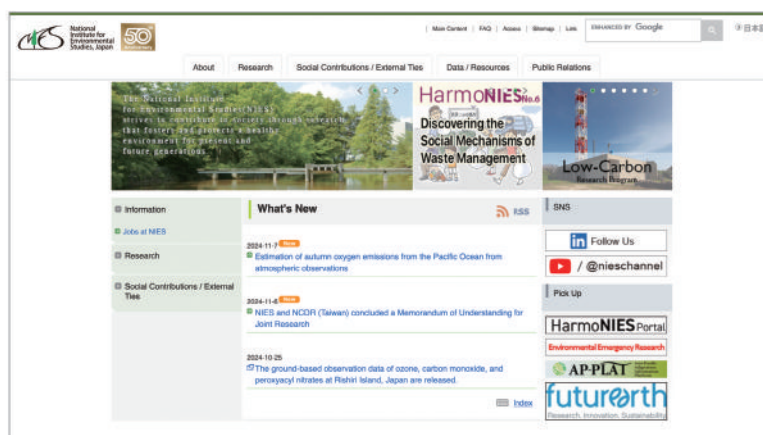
NIES National Institute for Environmental Studies, Japan 50

| Main Content | FAQ | Access | Sitemap | Link ENHANCED BY Google 日本語

About Research Social Contributions / External Ties Data / Resources Public Relations

The National Institute for Environmental Studies (NIES) strives to contribute to society through research that fosters and protects a healthy environment for present and future generations.

HarmoNIES No.6 Discovering the Social Mechanisms of Waste Management

Low-Carbon Research Program

Information

Jobs at NIES

Research

Social Contributions / External Ties

What's New

RSS

2024-11-7 New
Estimation of autumn oxygen emissions from the Pacific Ocean from atmospheric observations

2024-11-6 New
NIES and NCOR (Taiwan) concluded a Memorandum of Understanding for Joint Research

2024-10-25
The ground-based observation data of ozone, carbon monoxide, and peroxyacyl nitrates at Rishiri Island, Japan are released.

Index

SNS

in Follow Us

/ @nieschannel

Pick Up

HarmoNIES Portal

Environmental Emergency Research

AP-PLAT

futurearth Research. Innovation. Sustainability.